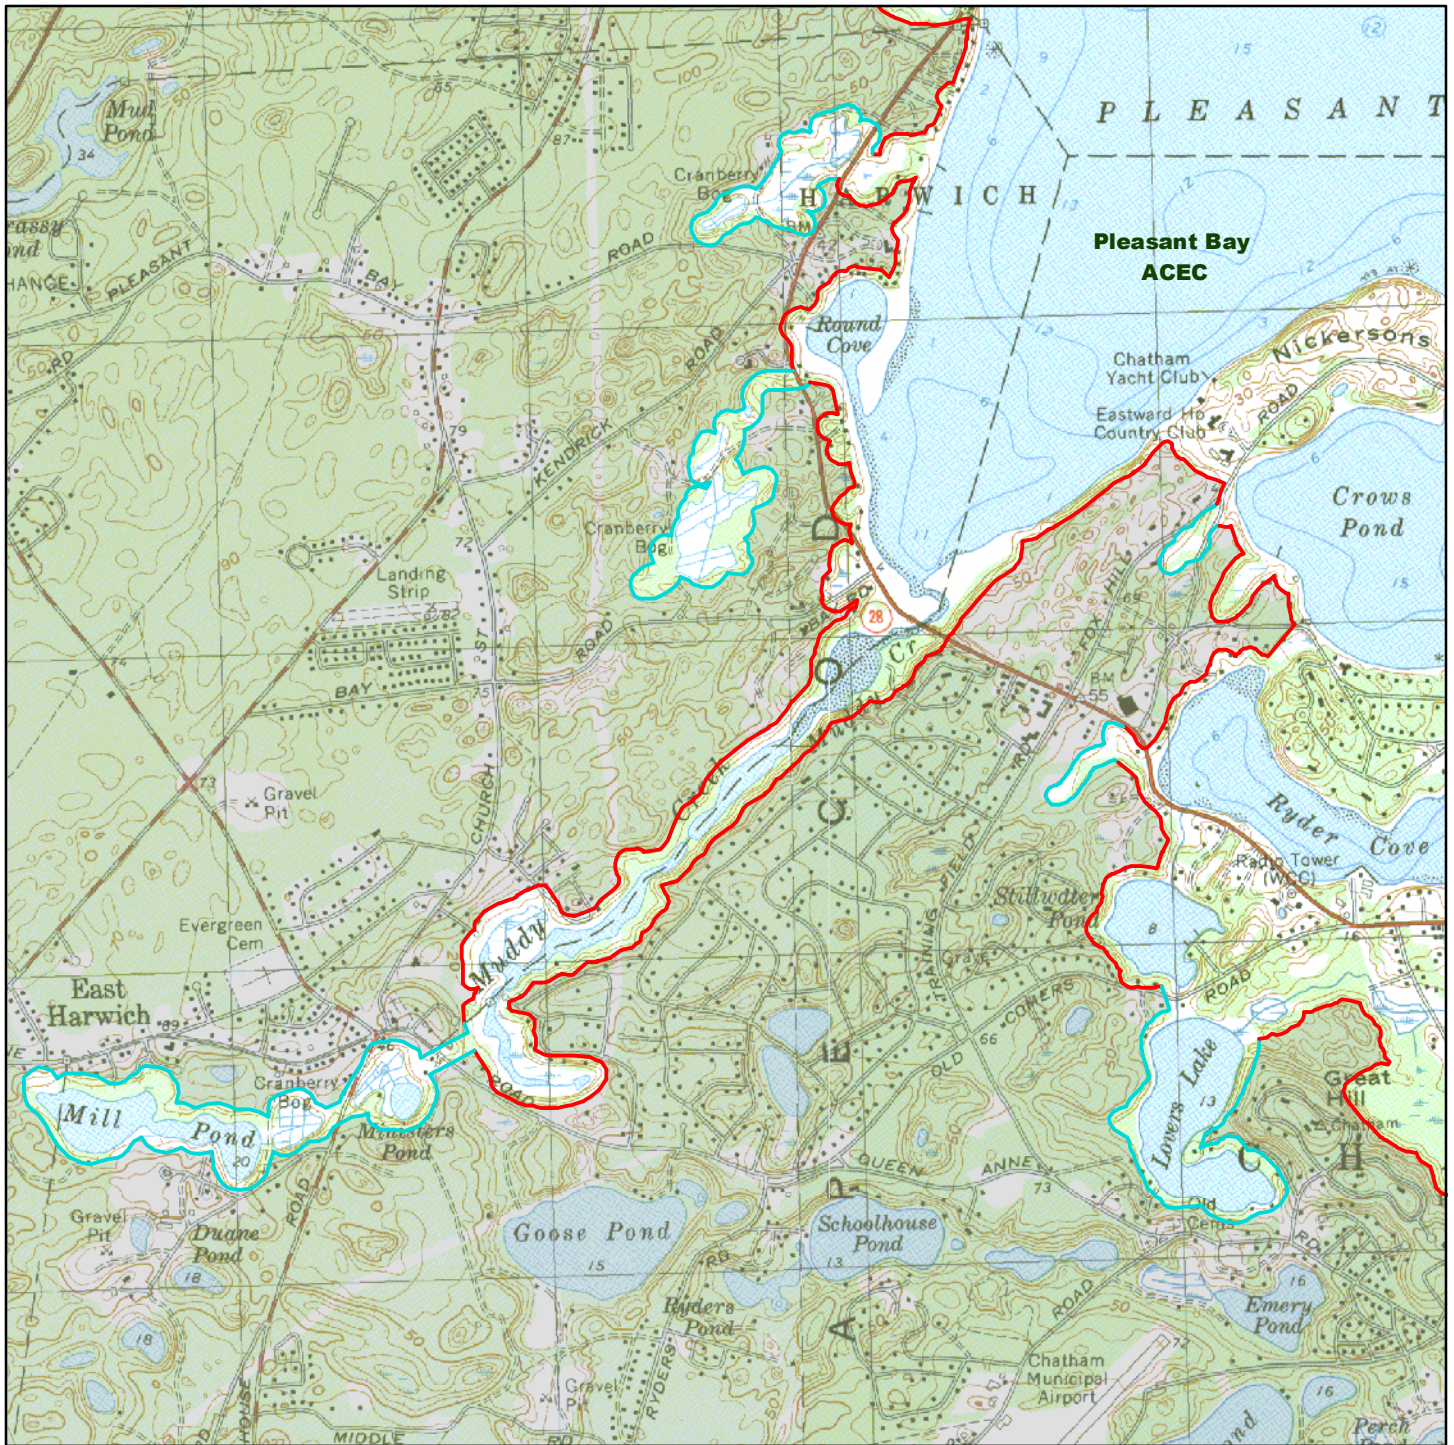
Mud Pond
34
Grassy Pond
CHANGE
PLEASANT
BAY
ROAD
PLEASANT
HARWICH
Pleasant Bay ACEC
Cranberry Bog
Round Cove
Chatham Yacht Club
Nickersons
Eastward Ho Country Club
ROAD
Crows Pond
KENDRICK
ROAD
Cranberry Bog
Landing Strip
ROAD
BAY
CHURCH
ST
Gravel Pit
Evergreen Cem
East Harwich
Muddy
Cr
28
FOX HILL
Ryder Cove
Radio Tower (WCC)
Stillwater Pond
ROAD
CORNERS
OLD
Lovers Lake
Great Hill
Chatham
Mill Pond
Cranberry Bog
Monsters Pond
Goose Pond
QUEEN
ANNE
Schoolhouse Pond
Gravel Pit
Duane Pond
Ryders Pond
RYDERS
ROAD
Emery Pond
Chatham Municipal Airport
Gravel Pit
MIDDLE
RD
Perch
CAPE COD